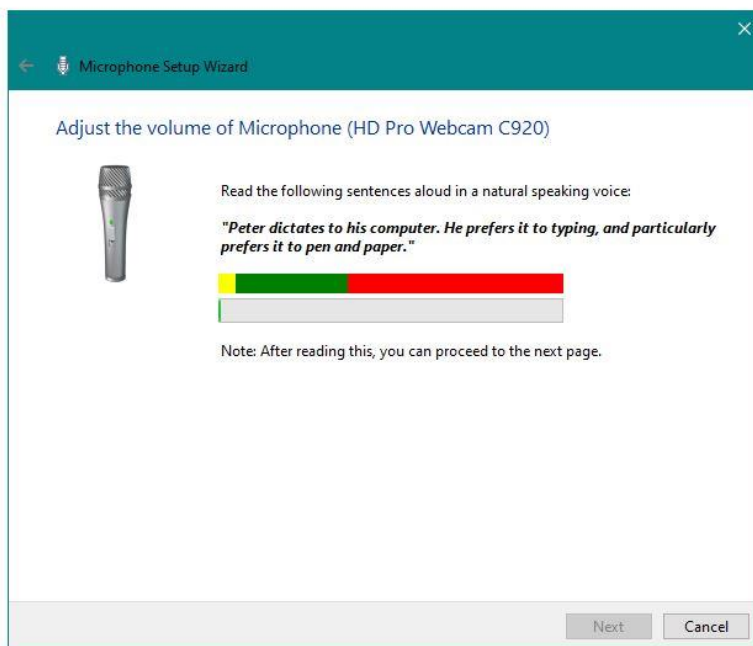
Microphone Setup Wizard

Adjust the volume of Microphone (HD Pro Webcam C920)

Read the following sentences aloud in a natural speaking voice:

"Peter dictates to his computer. He prefers it to typing, and particularly prefers it to pen and paper."

Note: After reading this, you can proceed to the next page.

Next
Cancel